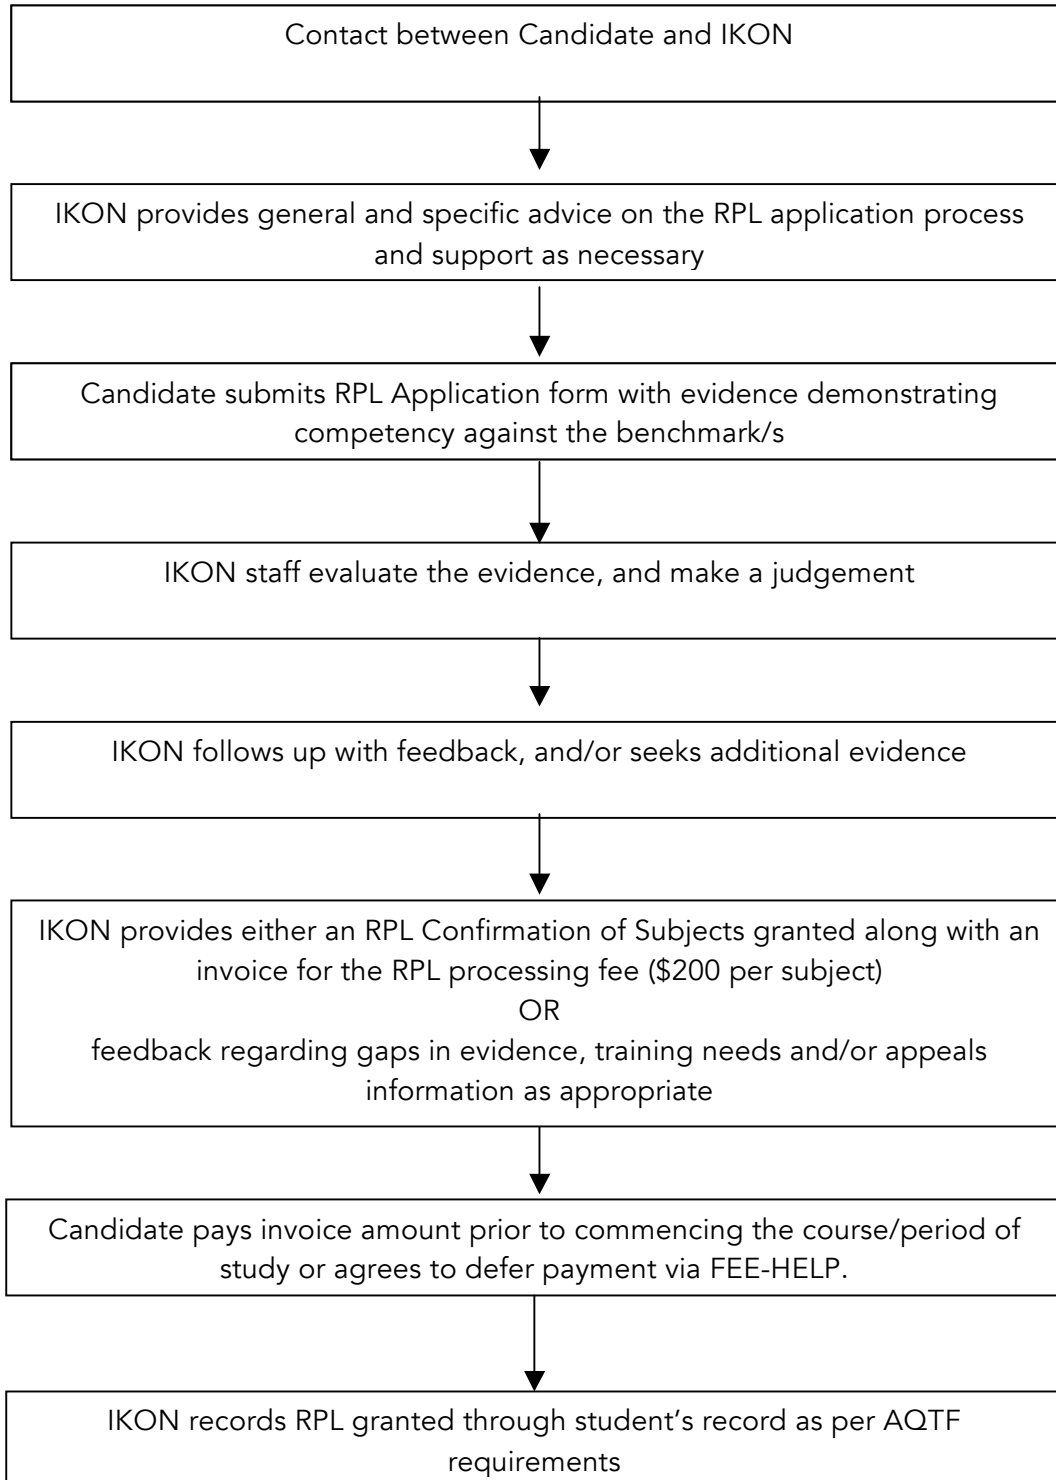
Contact between Candidate and IKON

IKON provides general and specific advice on the RPL application process and support as necessary

Candidate submits RPL Application form with evidence demonstrating competency against the benchmark/s

IKON staff evaluate the evidence, and make a judgement

IKON follows up with feedback, and/or seeks additional evidence

IKON provides either an RPL Confirmation of Subjects granted along with an invoice for the RPL processing fee (\$200 per subject)
OR
feedback regarding gaps in evidence, training needs and/or appeals information as appropriate

Candidate pays invoice amount prior to commencing the course/period of study or agrees to defer payment via FEE-HELP.

IKON records RPL granted through student's record as per AQTF requirements